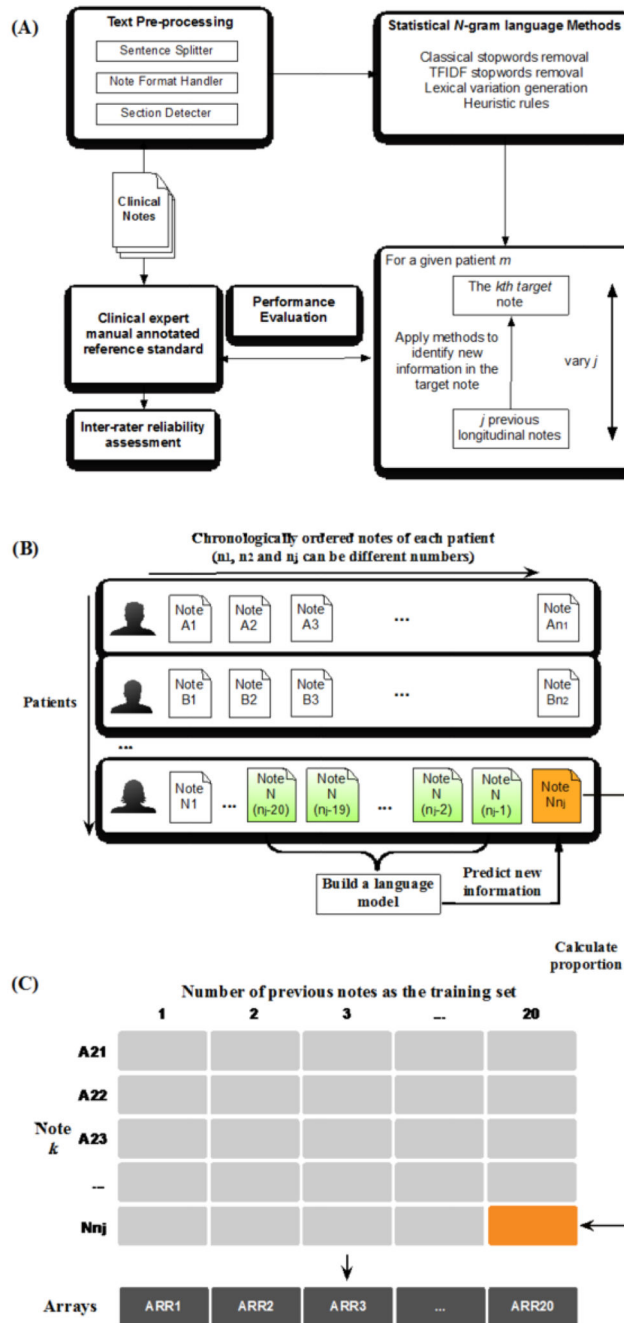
(A)

Text Pre-processing

Sentence Splitter

Note Format Handler

Section Detecter

Statistical *N*-gram language Methods

Classical stopwords removal
TFIDF stopwords removal
Lexical variation generation
Heuristic rules

Clinical Notes

For a given patient *m*

The *kth target* note

Apply methods to identify new information in the target note

vary *j*

*j* previous longitudinal notes

Clinical expert manual annotated reference standard

Performance Evaluation

Inter-rater reliability assessment

(B)

Chronologically ordered notes of each patient
(n1, n2 and nj can be different numbers)

Patients

Note A1

Note A2

Note A3

...

Note An1

Note B1

Note B2

Note B3

...

Note Bn2

...

Note N1

...

Note N (nj-20)

Note N (nj-19)

...

Note N (nj-2)

Note N (nj-1)

Note Nnj

Build a language model

Predict new information

Calculate proportion

(C)

Number of previous notes as the training set

| | 1 | 2 | 3 | ... | 20 |
|---|---|---|---|---|---|
| A21 | | | | | |
| A22 | | | | | |
| A23 | | | | | |
| ... | | | | | |
| Nnj | | | | | |

Note *k*

Arrays ARR1 ARR2 ARR3 ... ARR20